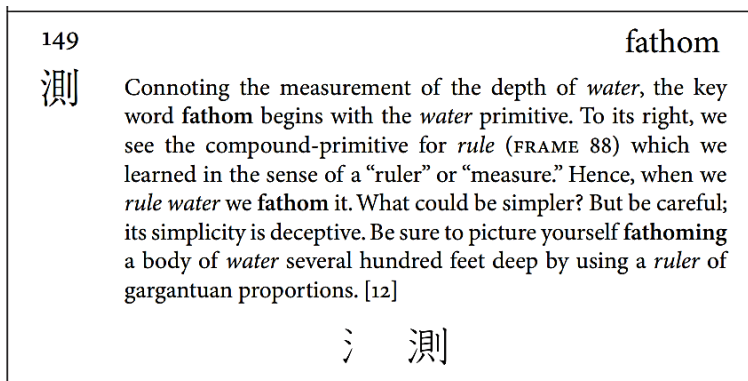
149

fathom

測

Connoting the measurement of the depth of *water*, the key word **fathom** begins with the *water* primitive. To its right, we see the compound-primitive for *rule* (FRAME 88) which we learned in the sense of a "ruler" or "measure." Hence, when we *rule water* we **fathom** it. What could be simpler? But be careful; its simplicity is deceptive. Be sure to picture yourself **fathoming** a body of *water* several hundred feet deep by using a *ruler* of gargantuan proportions. [12]

氵 測